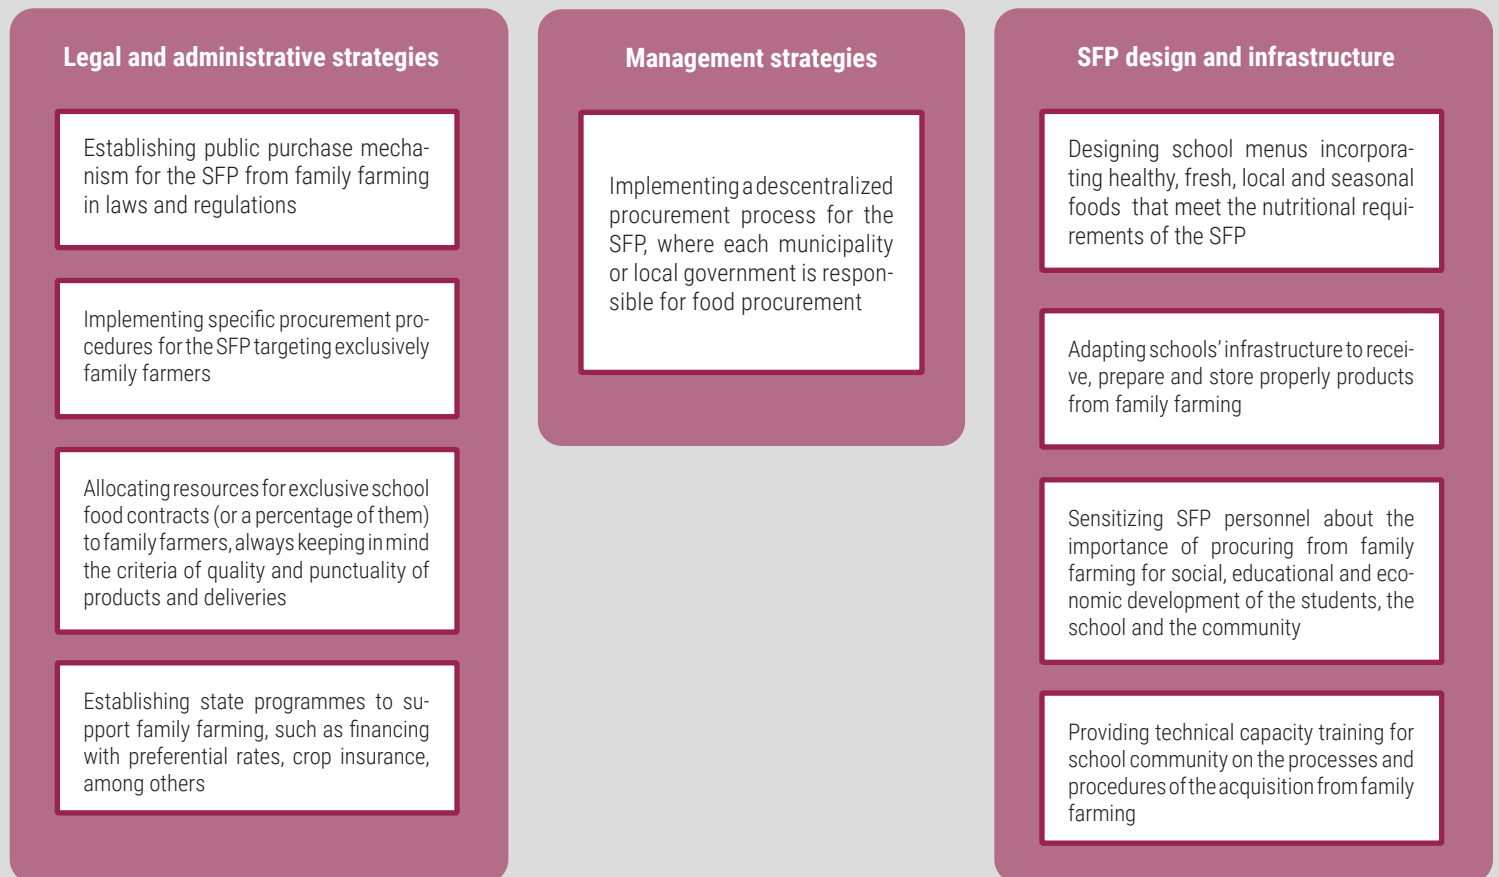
Legal and administrative strategies

Establishing public purchase mechanism for the SFP from family farming in laws and regulations

Implementing specific procurement procedures for the SFP targeting exclusively family farmers

Allocating resources for exclusive school food contracts (or a percentage of them) to family farmers, always keeping in mind the criteria of quality and punctuality of products and deliveries

Establishing state programmes to support family farming, such as financing with preferential rates, crop insurance, among others

Management strategies

Implementing a descentralized procurement process for the SFP, where each municipality or local government is responsible for food procurement

SFP design and infrastructure

Designing school menus incorporating healthy, fresh, local and seasonal foods that meet the nutritional requirements of the SFP

Adapting schools' infrastructure to receive, prepare and store properly products from family farming

Sensitizing SFP personnel about the importance of procuring from family farming for social, educational and economic development of the students, the school and the community

Providing technical capacity training for school community on the processes and procedures of the acquisition from family farming